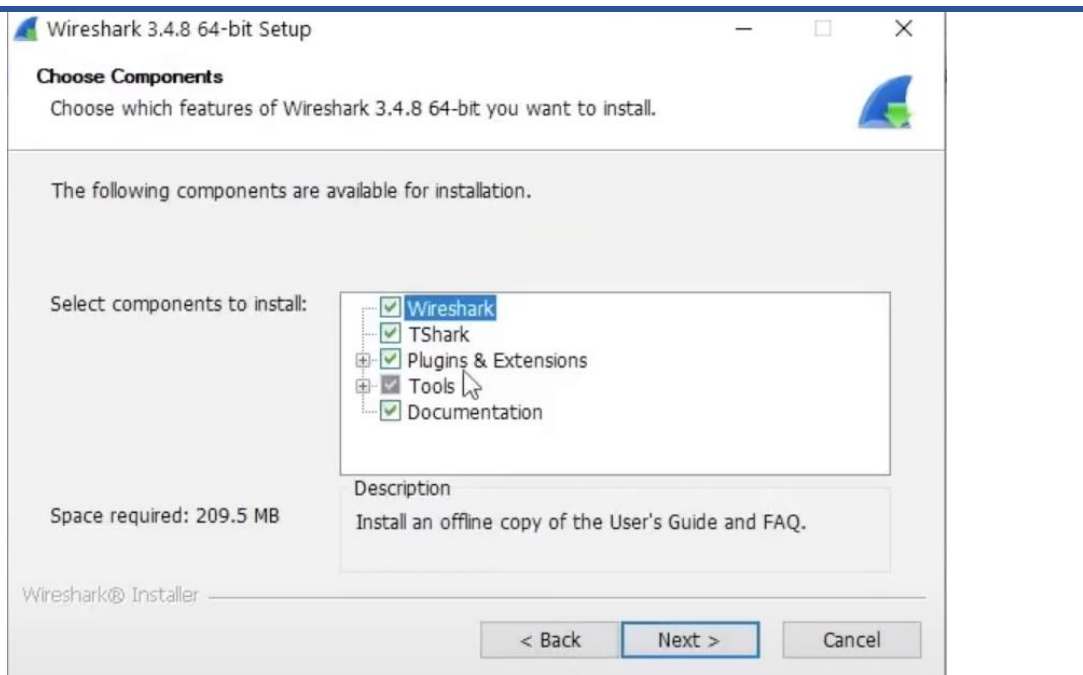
Wireshark 3.4.8 64-bit Setup

Choose Components

Choose which features of Wireshark 3.4.8 64-bit you want to install.

The following components are available for installation.

Select components to install:

Wireshark
TShark
Plugins & Extensions
Tools
Documentation

Description

Space required: 209.5 MB

Install an offline copy of the User's Guide and FAQ.

Wireshark® Installer

< Back
Next >
Cancel